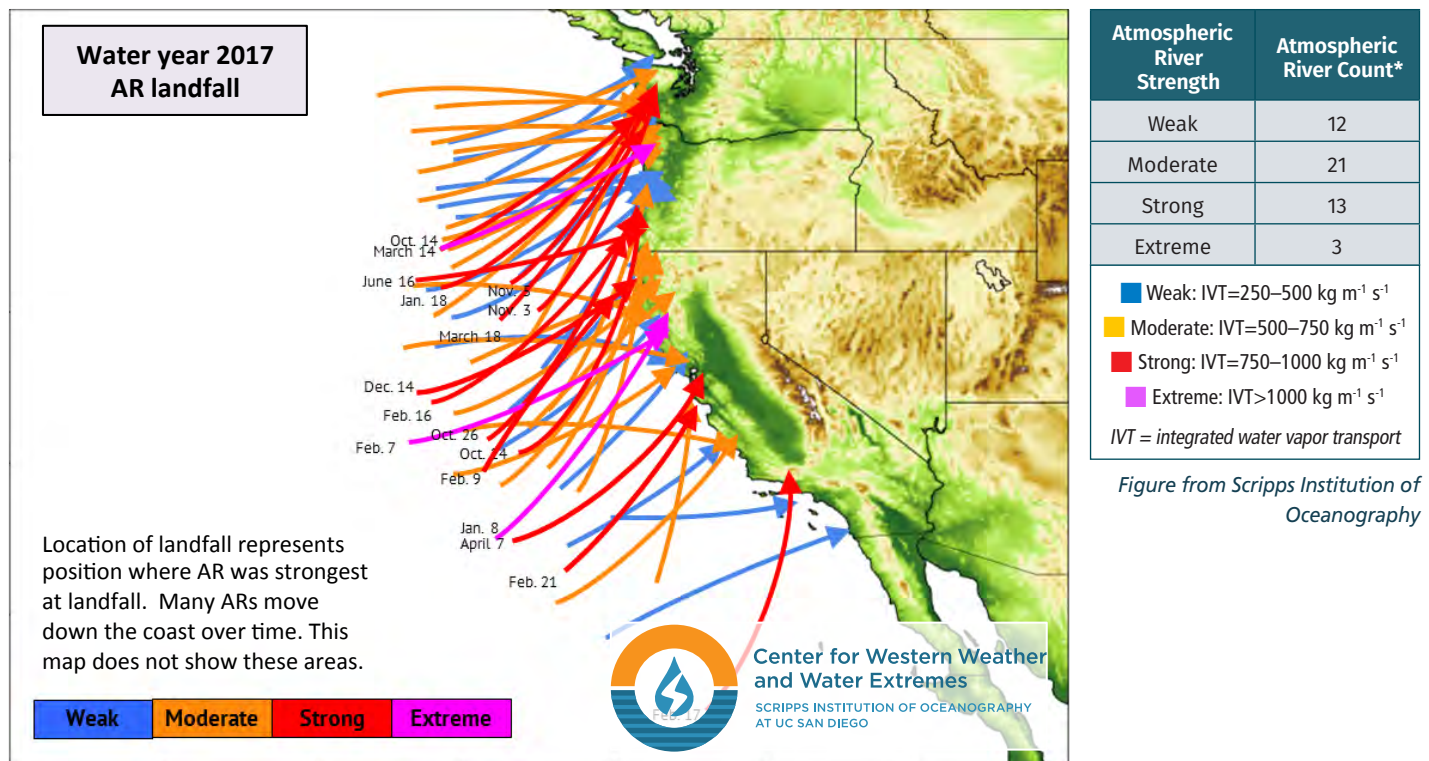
Water year 2017
AR landfall

Oct. 14
March 14
June 16
Jan. 18
Nov. 5
Nov. 3
March 18
Dec. 14
Feb. 16
Oct. 26
Feb. 7
Oct. 14
Feb. 9
Jan. 8
April 7
Feb. 21
Feb. 17

Location of landfall represents position where AR was strongest at landfall. Many ARs move down the coast over time. This map does not show these areas.

| Weak | Moderate | Strong | Extreme |
|---|---|---|---|

Center for Western Weather and Water Extremes
SCRIPPS INSTITUTION OF OCEANOGRAPHY AT UC SAN DIEGO

| Atmospheric River Strength | Atmospheric River Count* |
|---|---|
| Weak | 12 |
| Moderate | 21 |
| Strong | 13 |
| Extreme | 3 |

Weak: IVT=250–500 kg $m^{-1}$ $s^{-1}$
Moderate: IVT=500–750 kg $m^{-1}$ $s^{-1}$
Strong: IVT=750–1000 kg $m^{-1}$ $s^{-1}$
Extreme: IVT>1000 kg $m^{-1}$ $s^{-1}$
IVT = integrated water vapor transport

Figure from Scripps Institution of Oceanography